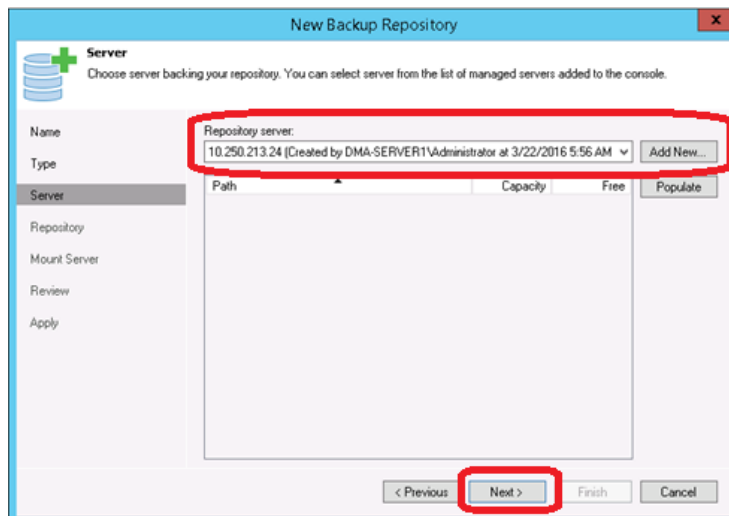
New Backup Repository

x

Server

Choose server backing your repository. You can select server from the list of managed servers added to the console.

Name

Type

Server

Repository

Mount Server

Review

Apply

Repository server:

10.250.213.24 (Created by DMA-SERVER1\Administrator at 3/22/2016 5:56 AM

Add New...

| Path | Capacity | Free |
|---|---|---|

Populate

< Previous

Next >

Finish

Cancel